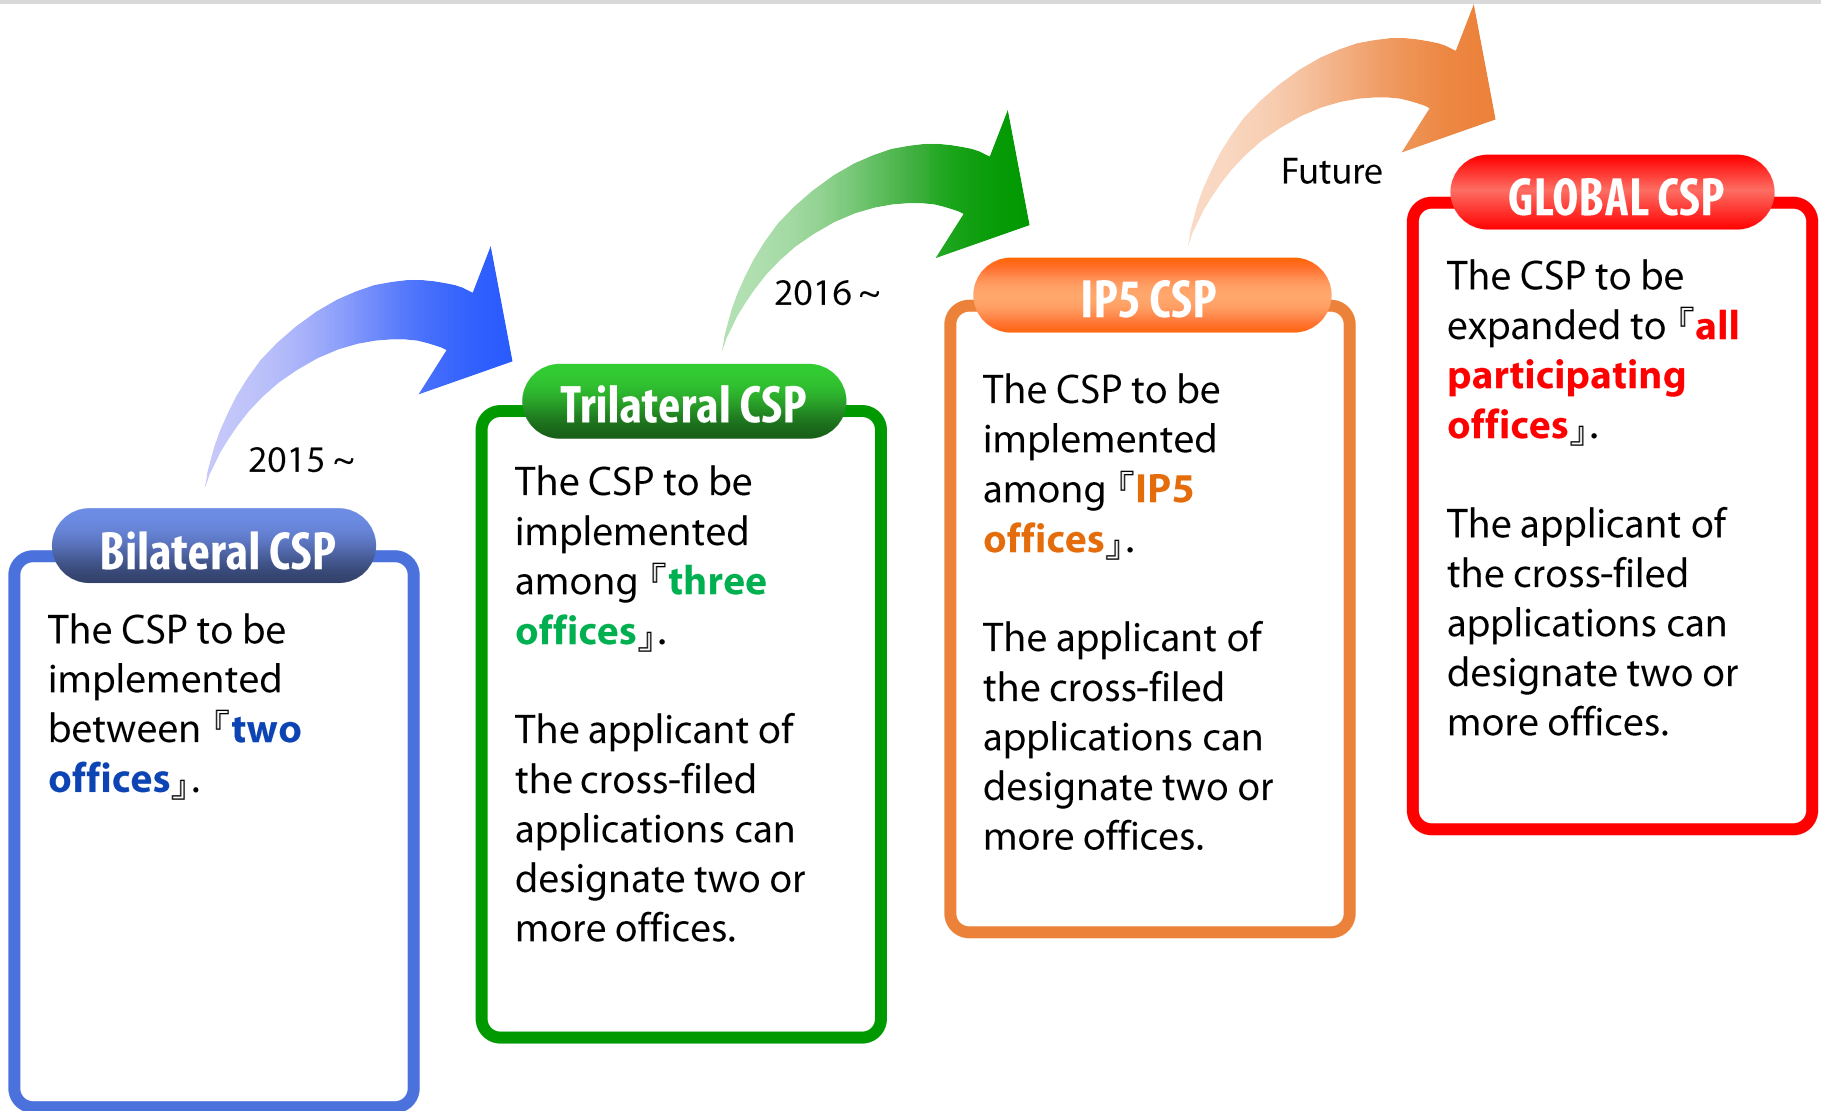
Bilateral CSP

The CSP to be implemented between『two offices』.

2015～

Trilateral CSP

The CSP to be implemented among『three offices』.

The applicant of the cross-filed applications can designate two or more offices.

2016～

IP5 CSP

The CSP to be implemented among『IP5 offices』.

The applicant of the cross-filed applications can designate two or more offices.

Future

GLOBAL CSP

The CSP to be expanded to『all participating offices』.

The applicant of the cross-filed applications can designate two or more offices.